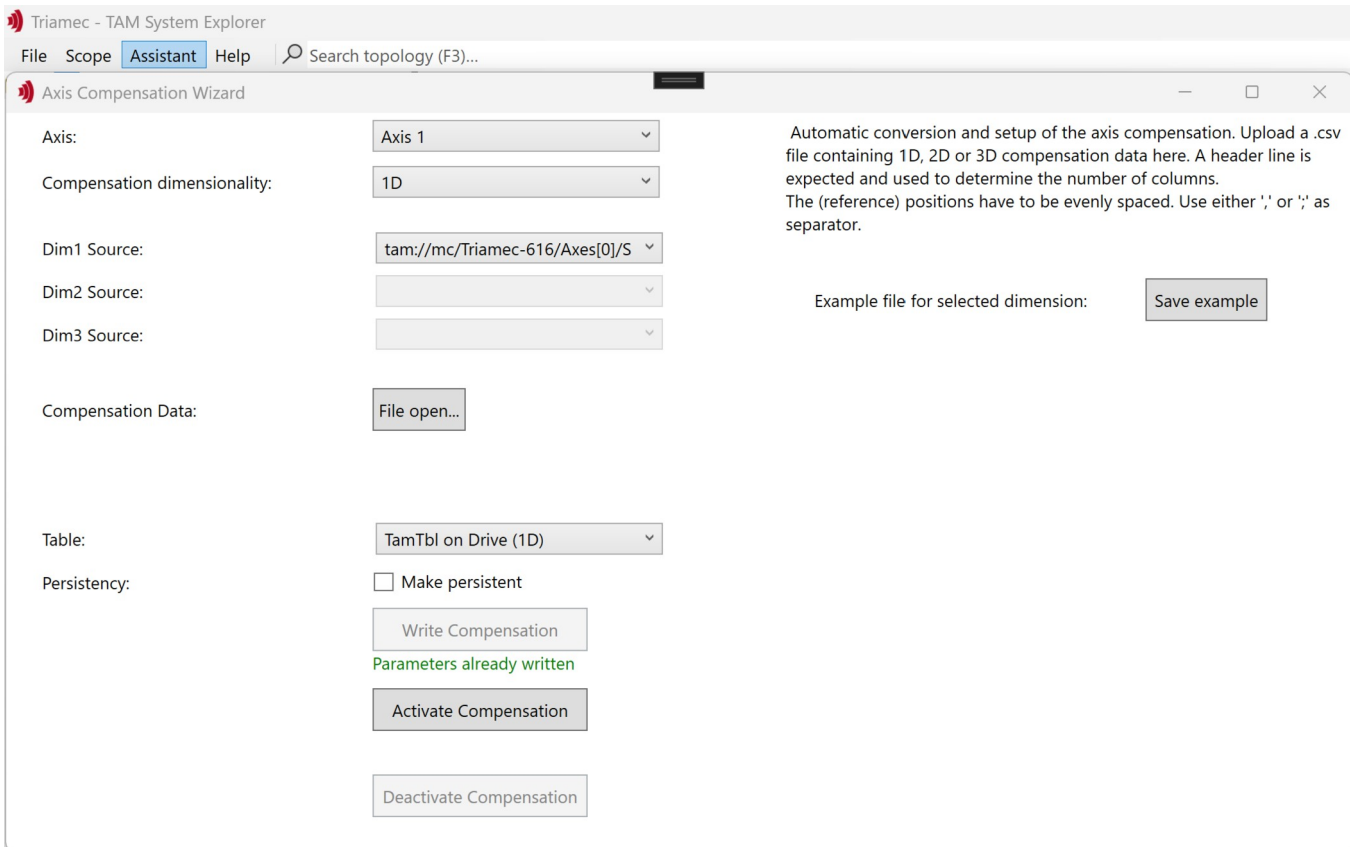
Triamec - TAM System Explorer
File Scope Assistant Help Search topology (F3)...
Axis Compensation Wizard

Axis: Axis 1
Compensation dimensionality: 1D
Dim1 Source: tam://mc/Triamec-616/Axes[0]/S
Dim2 Source:
Dim3 Source:
Compensation Data: File open...
Table: TamTbl on Drive (1D)
Persistency: Make persistent
Write Compensation
Parameters already written
Activate Compensation
Deactivate Compensation

Automatic conversion and setup of the axis compensation. Upload a .csv file containing 1D, 2D or 3D compensation data here. A header line is expected and used to determine the number of columns.
The (reference) positions have to be evenly spaced. Use either ',' or ';' as separator.

Example file for selected dimension: Save example